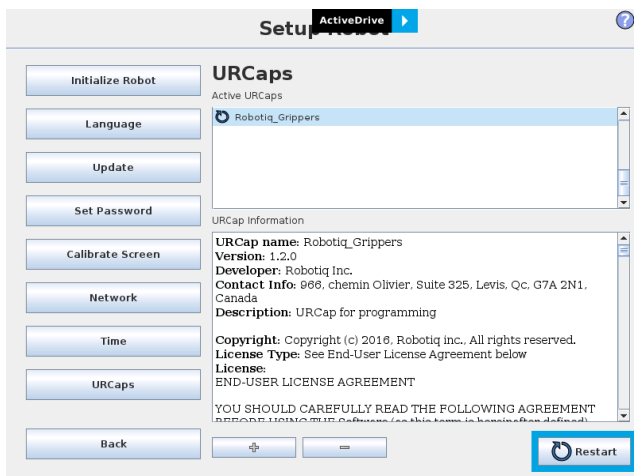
Setup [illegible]

ActiveDrive

?

Initialize Robot

Language

Update

Set Password

Calibrate Screen

Network

Time

URCaps

Back

URCaps

Active URCaps

Robotiq_Grippers

URCap Information

URCap name: Robotiq_Grippers
Version: 1.2.0
Developer: Robotiq Inc.
Contact Info: 966, chemin Olivier, Suite 325, Levis, Qc, G7A 2N1, Canada
Description: URCap for programming

Copyright: Copyright (c) 2016, Robotiq inc., All rights reserved.
License Type: See End-User License Agreement below
License:
END-USER LICENSE AGREEMENT

YOU SHOULD CAREFULLY READ THE FOLLOWING AGREEMENT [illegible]

+

−

Restart